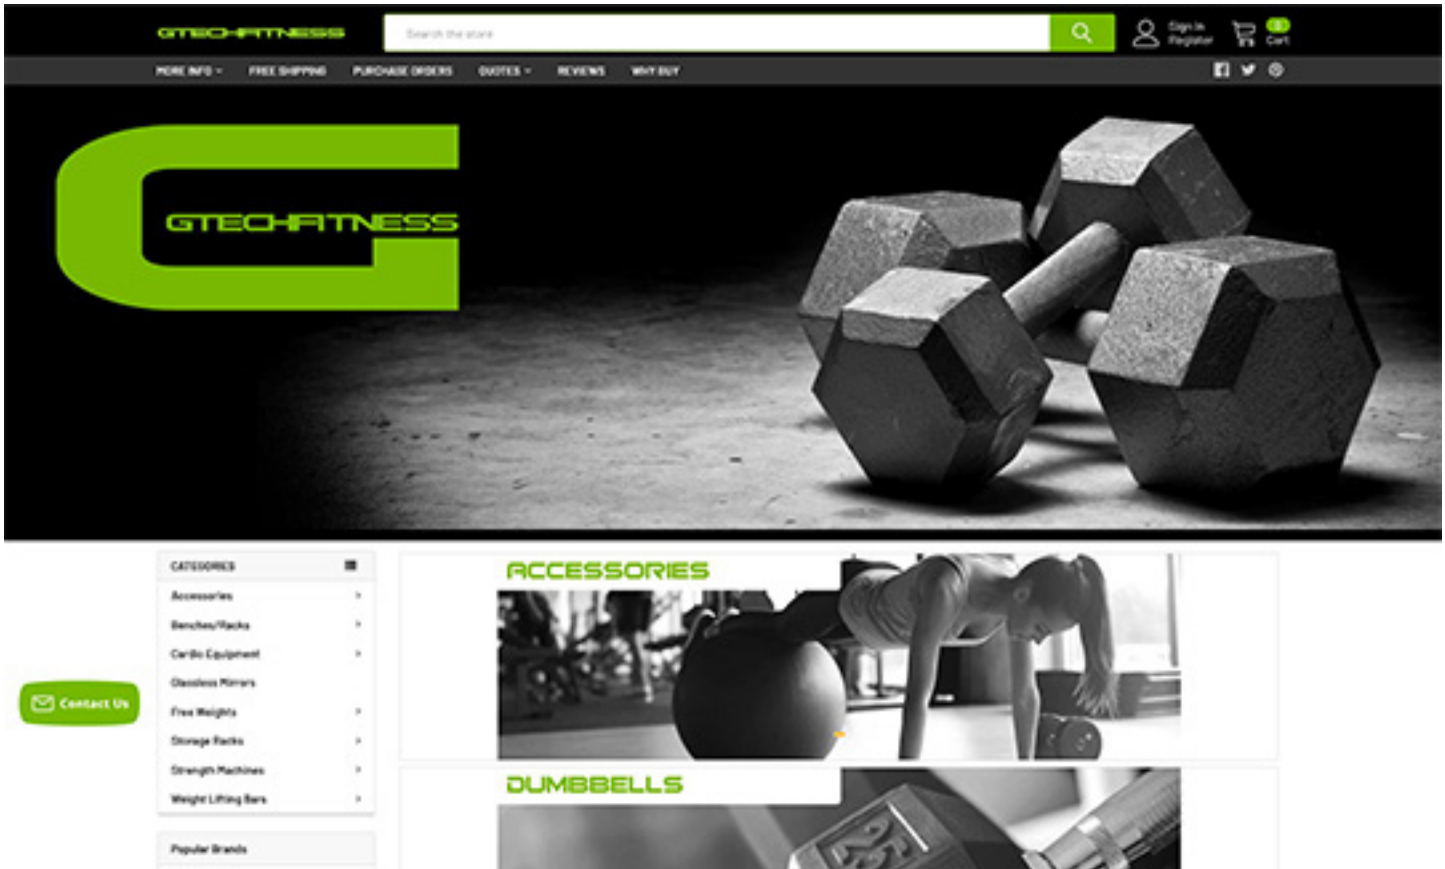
GTECHFITNESS

Search the store

Sign In
Register

0
Cart

MORE INFO ▾ FREE SHIPPING PURCHASE ORDERS QUOTES ▾ REVIEWS WHY BUY

GTECHFITNESS

CATEGORIES

Accessories ›
Benches/Racks ›
Cardio Equipment ›
Glassless Mirrors
Free Weights ›
Storage Racks ›
Strength Machines ›
Weight Lifting Bars ›

Popular Brands

Contact Us

ACCESSORIES

DUMBBELLS

25